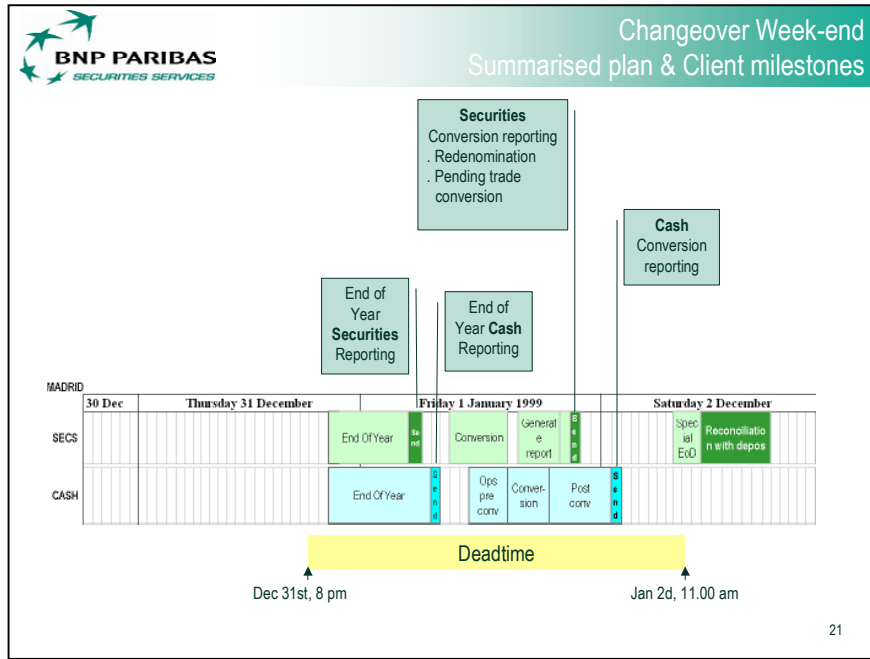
BNP PARIBAS
SECURITIES SERVICES

Changeover Week-end
Summarised plan & Client milestones

**Securities**
Conversion reporting
. Redenomination
. Pending trade conversion

**Cash**
Conversion reporting

End of Year **Securities** Reporting

End of Year **Cash** Reporting

MADRID

| | 30 Dec | Thursday 31 December | Friday 1 January 1999 | Saturday 2 December |
|---|---|---|---|---|
| SECS | | | End Of Year, Se nd, Conversion, Generat e report, S e n d | Spec ial EoD, Reconciliatio n with depos |
| CASH | | | End Of Year, S e n d, Ops pre conv, Conver-sion, Post conv, S e n d | |

Deadtime

Dec 31st, 8 pm

Jan 2d, 11.00 am

21